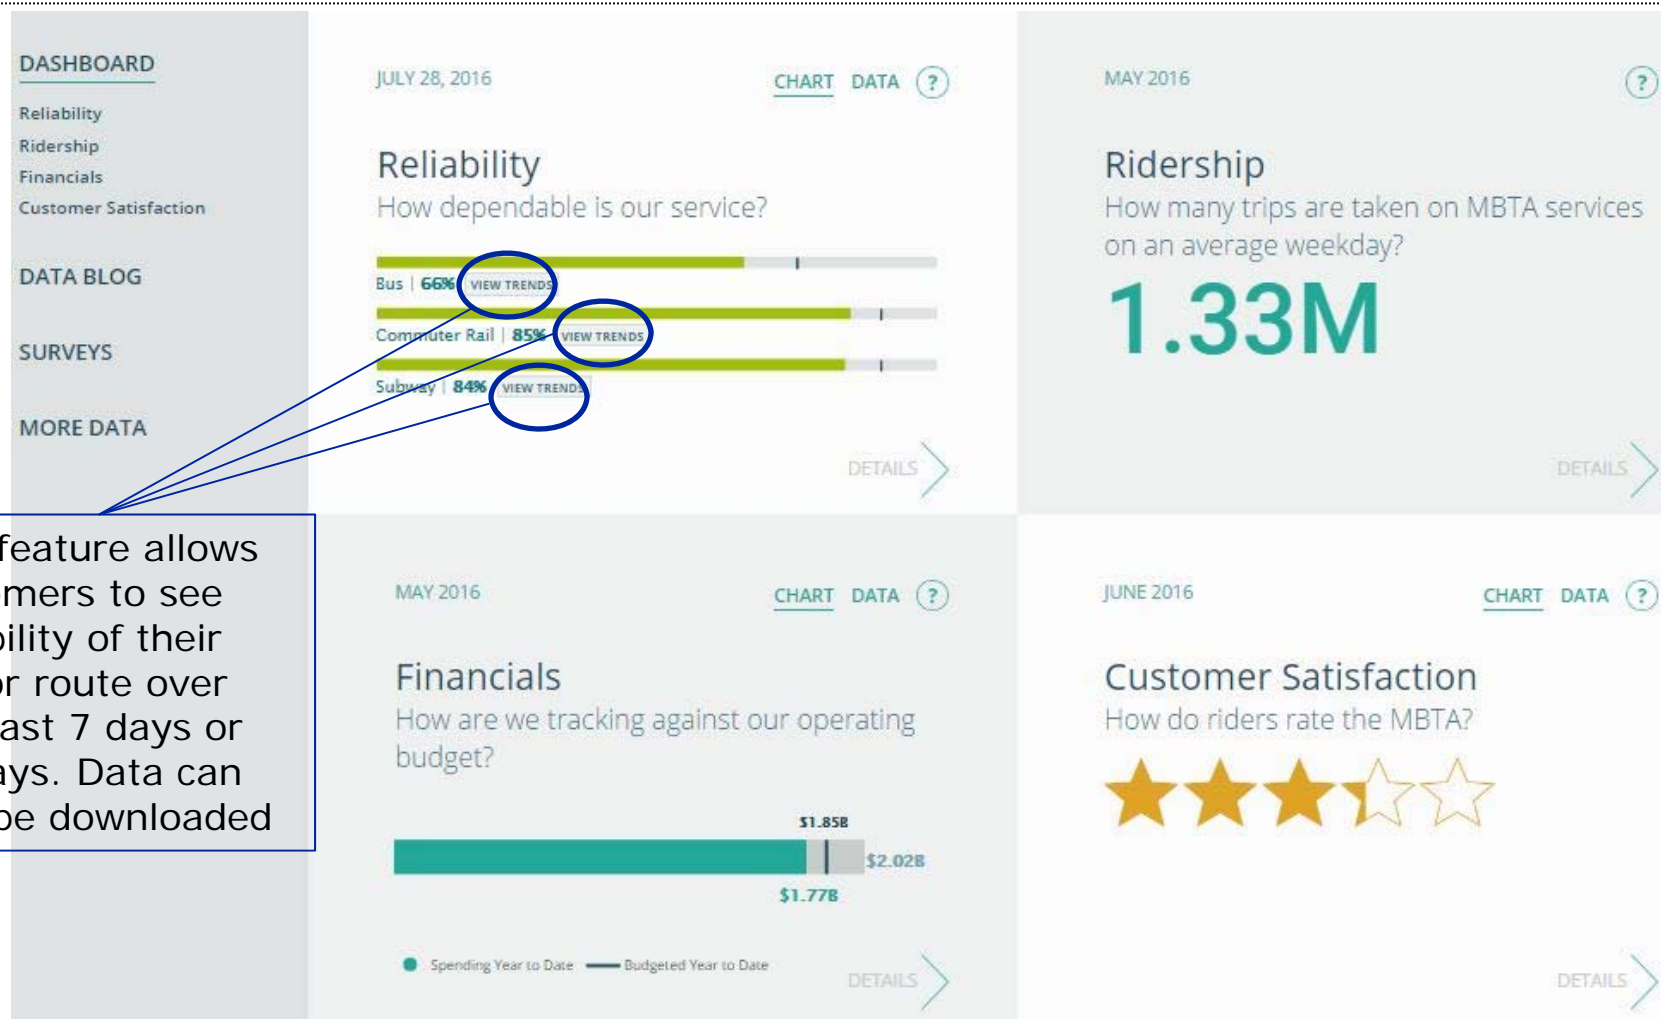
DASHBOARD
Reliability
Ridership
Financials
Customer Satisfaction

DATA BLOG

SURVEYS

MORE DATA

feature allows mers to see ility of their r route over ast 7 days or ys. Data can e downloaded

JULY 28, 2016

CHART DATA ?

Reliability
How dependable is our service?

Bus | 66% VIEW TRENDS
Commuter Rail | 85% VIEW TRENDS
Subway | 84% VIEW TRENDS

DETAILS

MAY 2016

?

Ridership
How many trips are taken on MBTA services on an average weekday?

1.33M

DETAILS

MAY 2016

CHART DATA ?

Financials
How are we tracking against our operating budget?

$1.85B
$2.02B
$1.77B

Spending Year to Date — Budgeted Year to Date

DETAILS

JUNE 2016

CHART DATA ?

Customer Satisfaction
How do riders rate the MBTA?

DETAILS